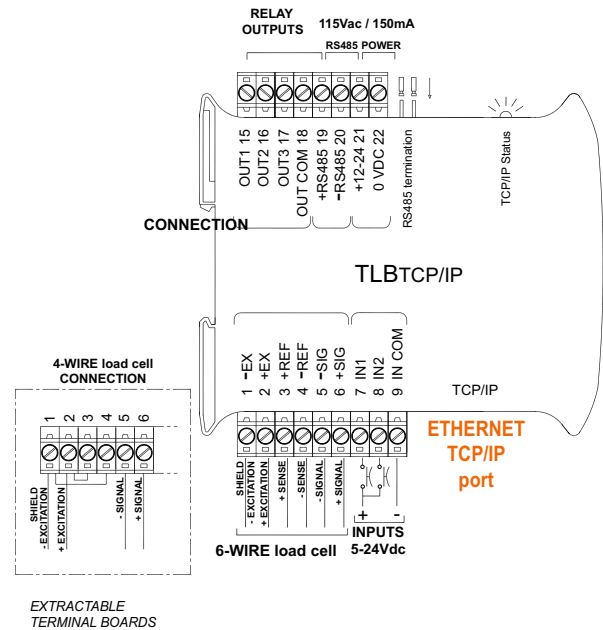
RELAY OUTPUTS

115Vac / 150mA

RS485 POWER

OUT1 15
OUT2 16
OUT3 17
OUT COM 18
+RS485 19
-RS485 20
+12-24 21
0 VDC 22

RS485 termination

TCP/IP Status

CONNECTION

TLBTCP/IP

1 -EX
2 +EX
3 +REF
4 -REF
5 -SIG
6 +SIG
7 IN1
8 IN2
9 IN COM

TCP/IP

ETHERNET TCP/IP port

4-WIRE load cell CONNECTION

1 2 3 4 5 6

SHIELD
- EXCITATION
+ EXCITATION
- SIGNAL
+ SIGNAL

SHIELD
- EXCITATION
+ EXCITATION
+ SENSE
- SENSE
- SIGNAL
+ SIGNAL

+ -

6-WIRE load cell

INPUTS 5-24Vdc

EXTRACTABLE TERMINAL BOARDS